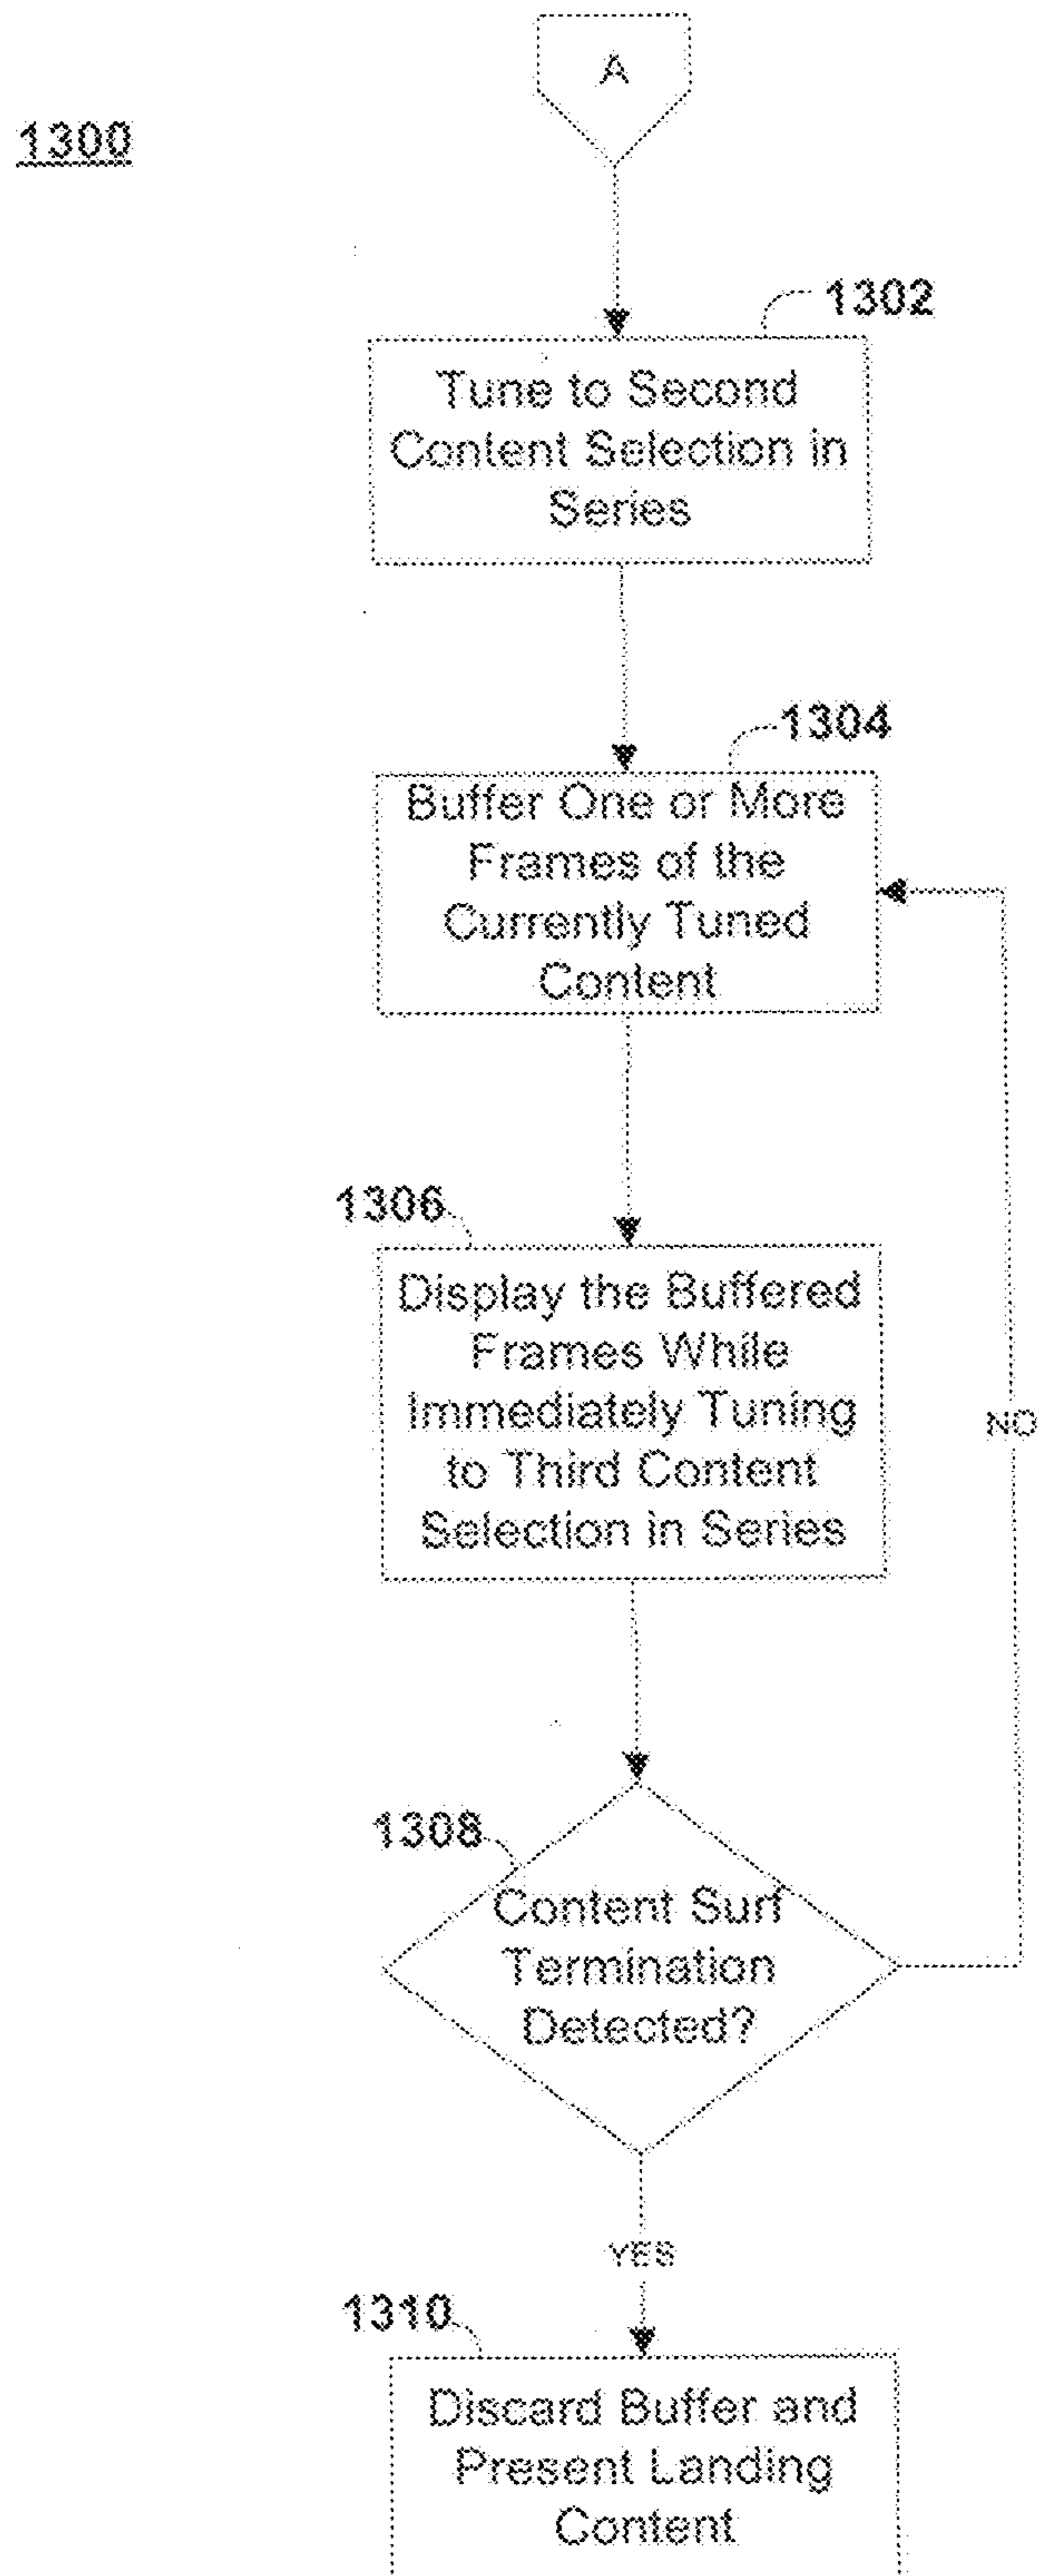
1300

A

1302

Tune to Second Content Selection in Series

1304

Buffer One or More Frames of the Currently Tuned Content

1306

Display the Buffered Frames While Immediately Tuning to Third Content Selection in Series

NO

1308

Content Surf Termination Detected?

YES

1310

Discard Buffer and Present Landing Content